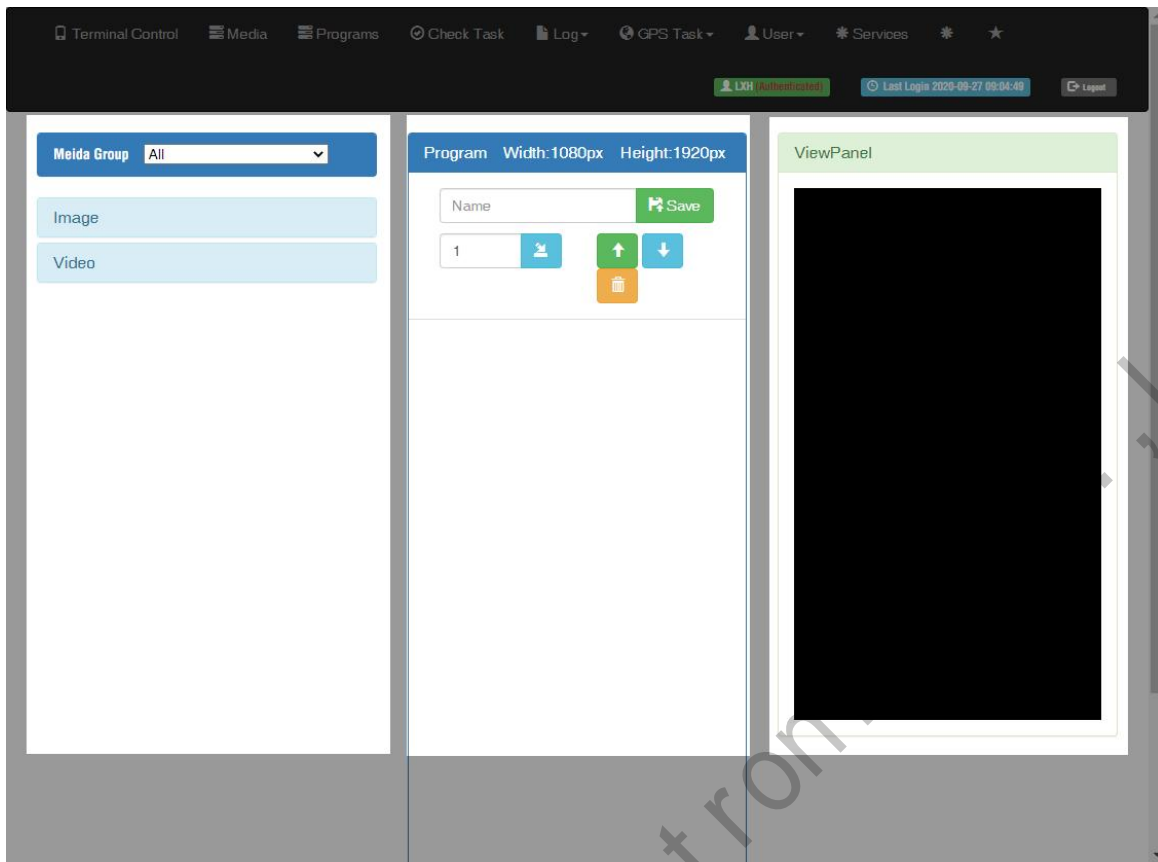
Terminal Control Media Programs Check Task Log GPS Task User Services

LXH (Authenticated) Last Login 2020-09-27 09:04:49 Logout

Meida Group All

Image

Video

Program Width:1080px Height:1920px

Name Save

1

ViewPanel

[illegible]